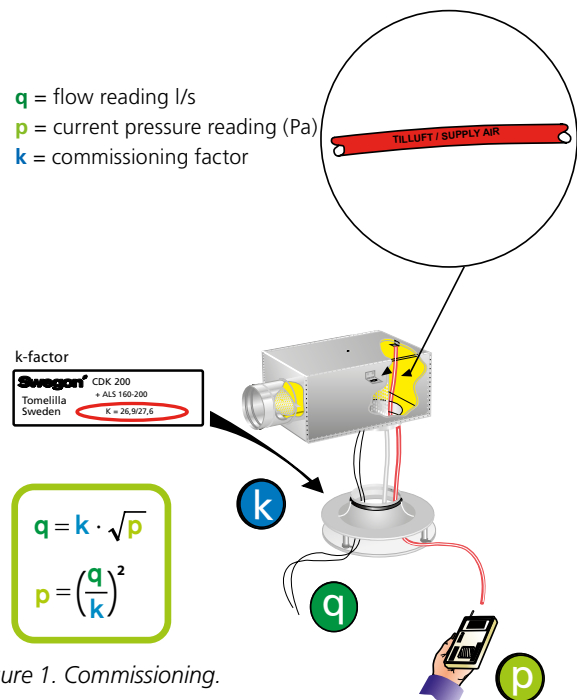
**q** = flow reading l/s
**p** = current pressure reading (Pa)
**k** = commissioning factor

TILLUFT / SUPPLY AIR

k-factor

Swegon CDK 200
+ ALS 160-200
Tomelilla
Sweden
K = 26,9/27,6

k

$q = k \cdot \sqrt{p}$

$p = \left(\frac{q}{k}\right)^2$

q

p

ure 1. Commissioning.